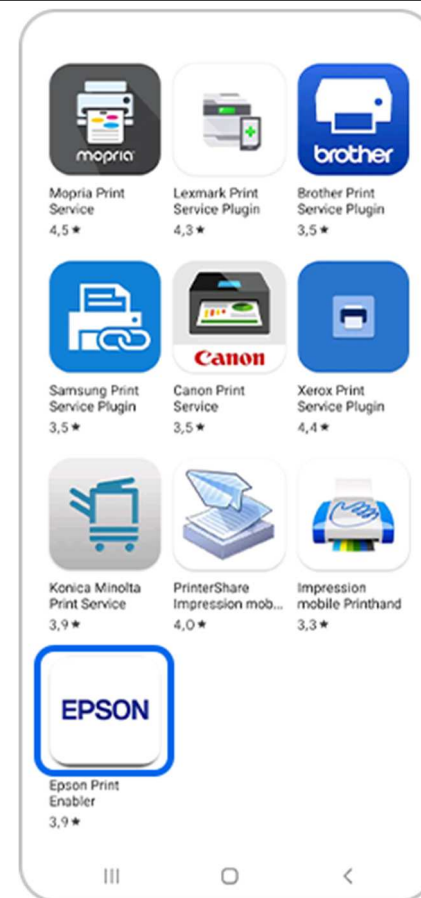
mopria

Mopria Print Service
4,5 ★

Lexmark Print Service Plugin
4,3 ★

brother

Brother Print Service Plugin
3,5 ★

Samsung Print Service Plugin
3,5 ★

Canon

Canon Print Service
3,5 ★

Xerox Print Service Plugin
4,4 ★

Konica Minolta Print Service
3,9 ★

PrinterShare Impression mob...
4,0 ★

Impression mobile Printhand
3,3 ★

EPSON

Epson Print Enabler
3,9 ★